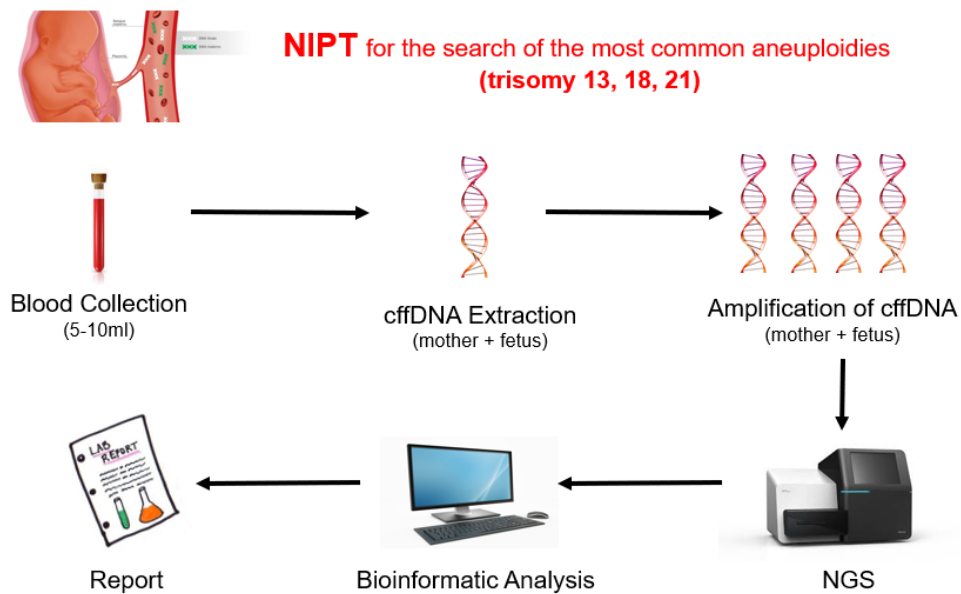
NIPT for the search of the most common aneuploidies
(trisomy 13, 18, 21)

Blood Collection
(5-10ml)

cffDNA Extraction
(mother + fetus)

Amplification of cffDNA
(mother + fetus)

LAB REPORT

Report

Bioinformatic Analysis

NGS